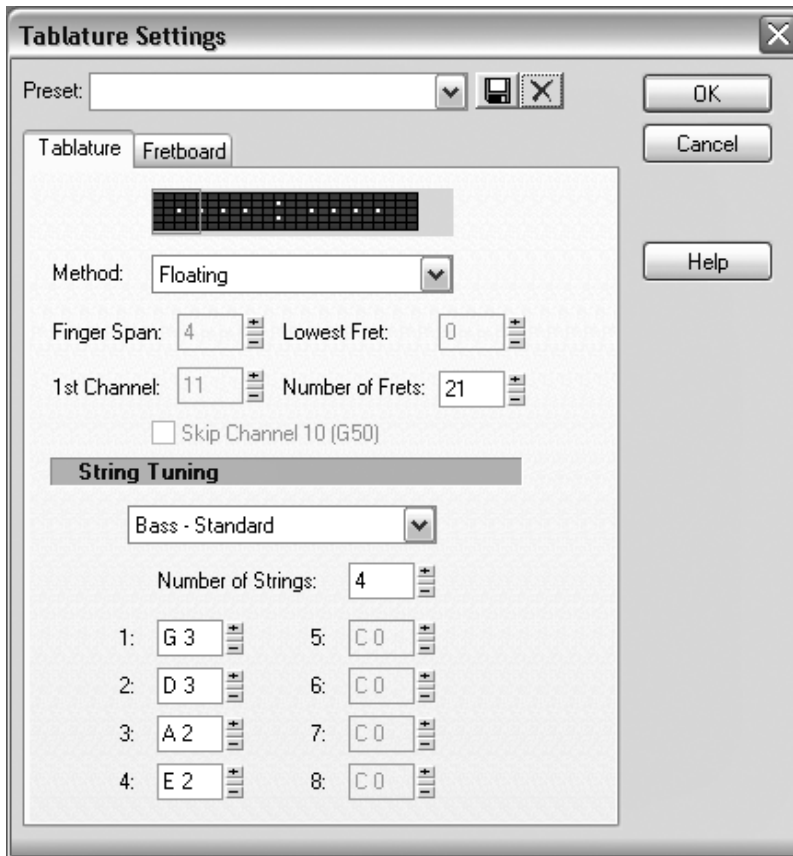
Tablature Settings

Preset:

OK

Cancel

Help

Tablature Fretboard

Method: Floating

Finger Span: 4 Lowest Fret: 0

1st Channel: 11 Number of Frets: 21

Skip Channel 10 (G50)

String Tuning

Bass - Standard

Number of Strings: 4

1: G 3 5: C 0

2: D 3 6: C 0

3: A 2 7: C 0

4: E 2 8: C 0